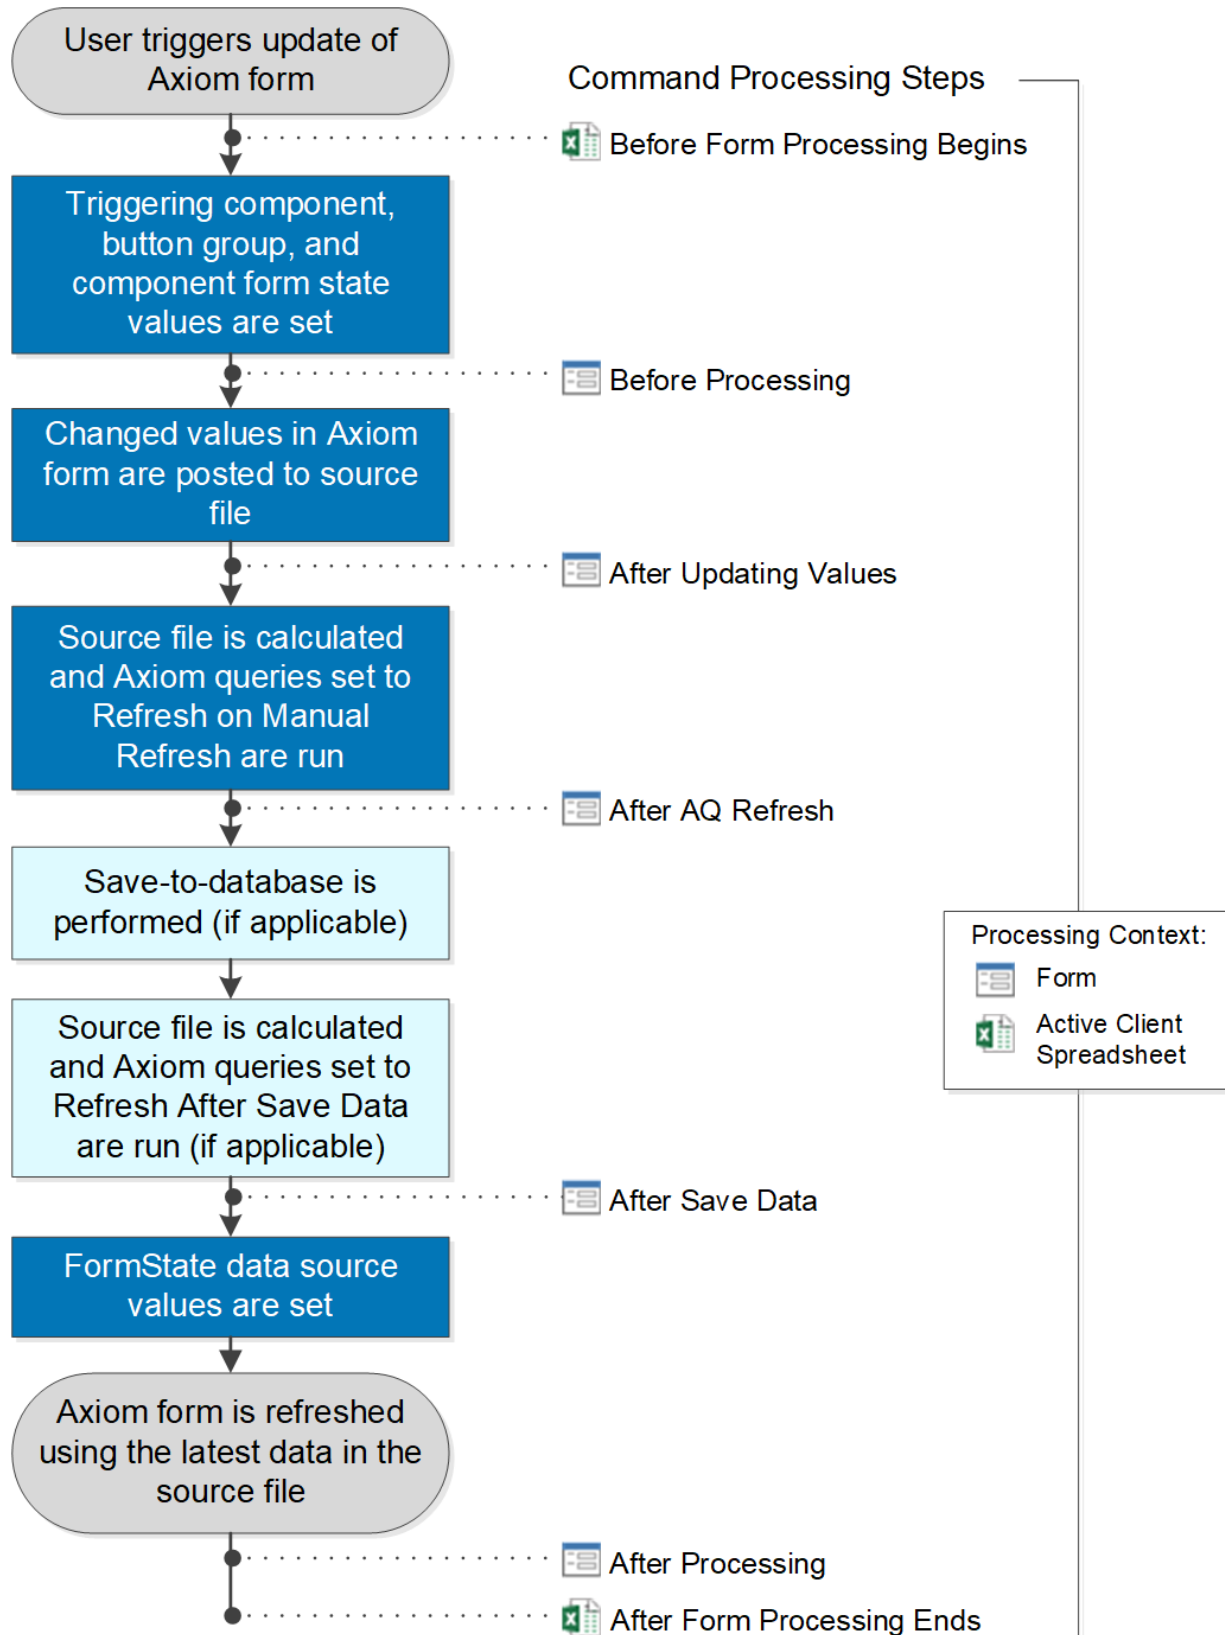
User triggers update of Axiom form

Command Processing Steps

Before Form Processing Begins

Triggering component, button group, and component form state values are set

Before Processing

Changed values in Axiom form are posted to source file

After Updating Values

Source file is calculated and Axiom queries set to Refresh on Manual Refresh are run

After AQ Refresh

Save-to-database is performed (if applicable)

Processing Context:
Form
Active Client Spreadsheet

Source file is calculated and Axiom queries set to Refresh After Save Data are run (if applicable)

After Save Data

FormState data source values are set

Axiom form is refreshed using the latest data in the source file

After Processing

After Form Processing Ends